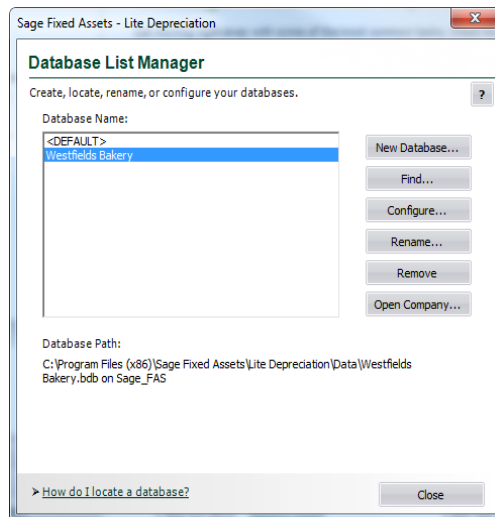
Sage Fixed Assets - Lite Depreciation

Database List Manager

Create, locate, rename, or configure your databases.

?

Database Name:

<DEFAULT>
Westfields Bakery

New Database...

Find...

Configure...

Rename...

Remove

Open Company...

Database Path:

C:\Program Files (x86)\Sage Fixed Assets\Lite Depreciation\Data\Westfields Bakery.bdb on Sage_FAS

How do I locate a database?

Close